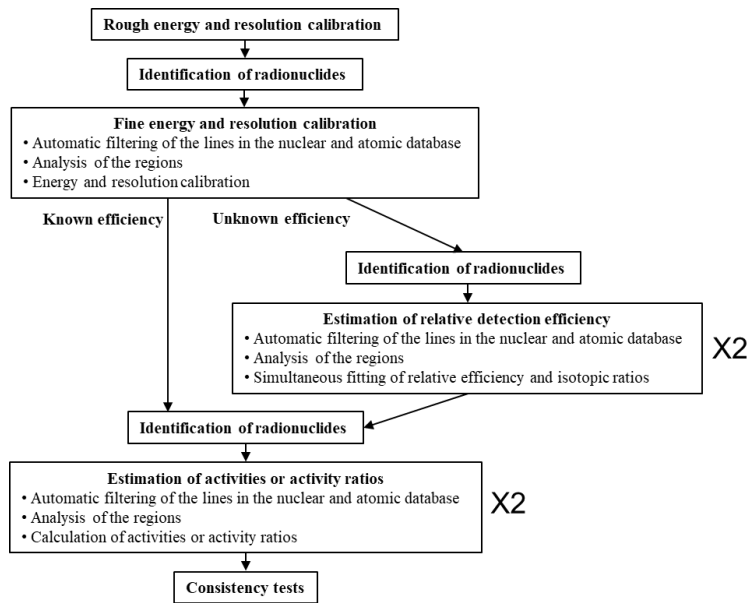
Rough energy and resolution calibration

Identification of radionuclides

Fine energy and resolution calibration
• Automatic filtering of the lines in the nuclear and atomic database
• Analysis of the regions
• Energy and resolution calibration

Known efficiency

Unknown efficiency

Identification of radionuclides

Estimation of relative detection efficiency
• Automatic filtering of the lines in the nuclear and atomic database
• Analysis of the regions
• Simultaneous fitting of relative efficiency and isotopic ratios

X2

Identification of radionuclides

Estimation of activities or activity ratios
• Automatic filtering of the lines in the nuclear and atomic database
• Analysis of the regions
• Calculation of activities or activity ratios

X2

Consistency tests